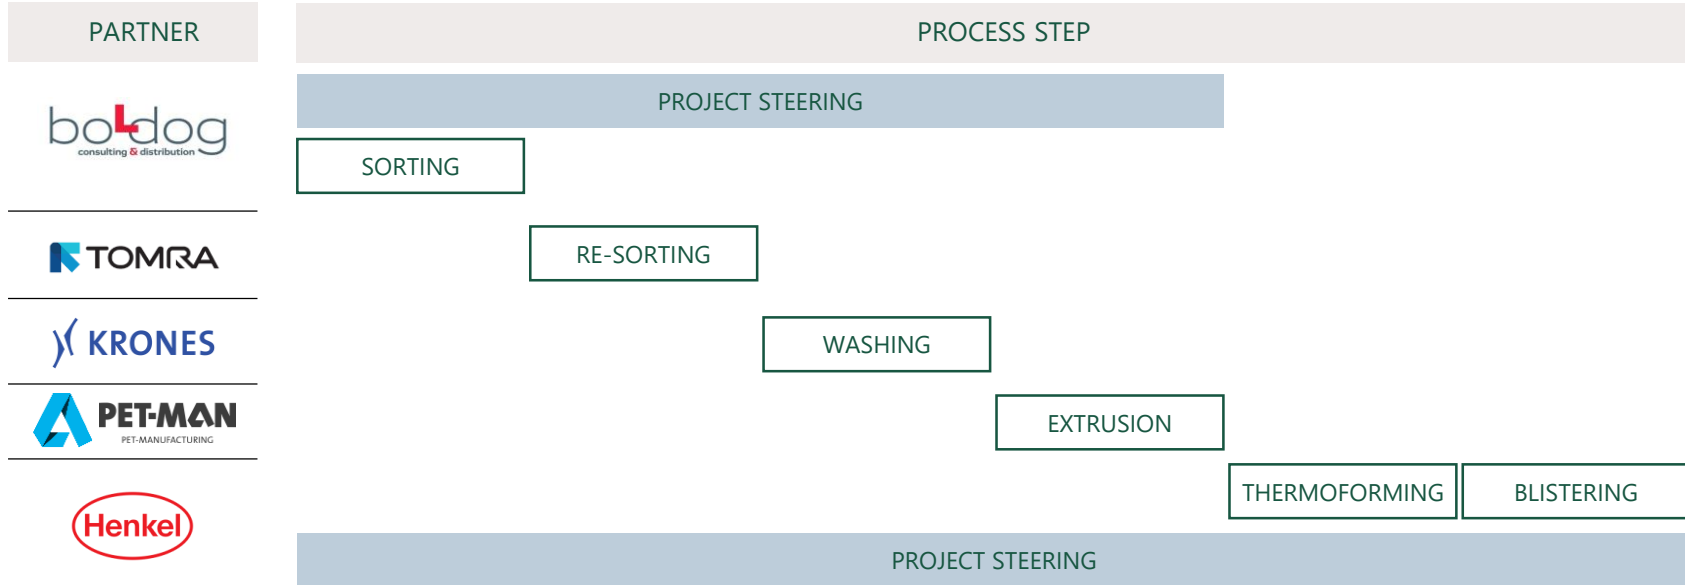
PARTNER

boldog
consulting & distribution

TOMRA

KRONES

PET-MAN
PET-MANUFACTURING

Henkel

PROCESS STEP

PROJECT STEERING

SORTING

RE-SORTING

WASHING

EXTRUSION

THERMOFORMING

BLISTERING

PROJECT STEERING